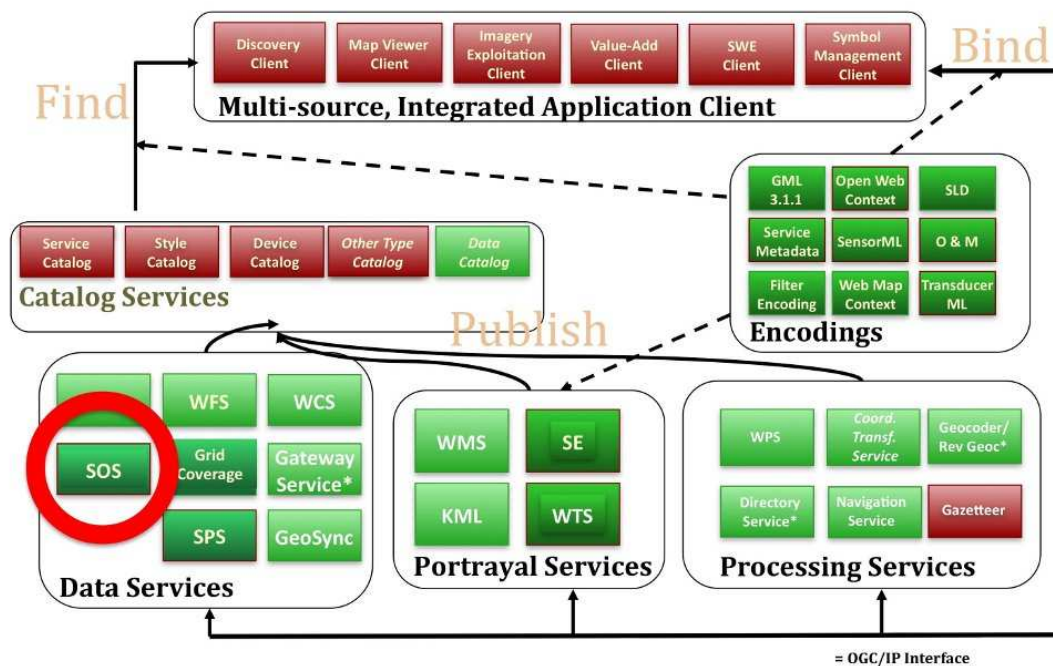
Discovery Client

Map Viewer Client

Imagery Exploitation Client

Value-Add Client

SWE Client

Symbol Management Client

Bind

Find

Multi-source, Integrated Application Client

GML 3.1.1

Open Web Context

SLD

Service Metadata

SensorML

O & M

Filter Encoding

Web Map Context

Transducer ML

Encodings

Service Catalog

Style Catalog

Device Catalog

Other Type Catalog

Data Catalog

Catalog Services

Publish

WFS

WCS

SOS

Grid Coverage

Gateway Service*

SPS

GeoSync

Data Services

WMS

SE

KML

WTS

Portrayal Services

WPS

Coord. Transf. Service

Geocoder/ Rev Geoc*

Directory Service*

Navigation Service

Gazetteer

Processing Services

= OGC/IP Interface